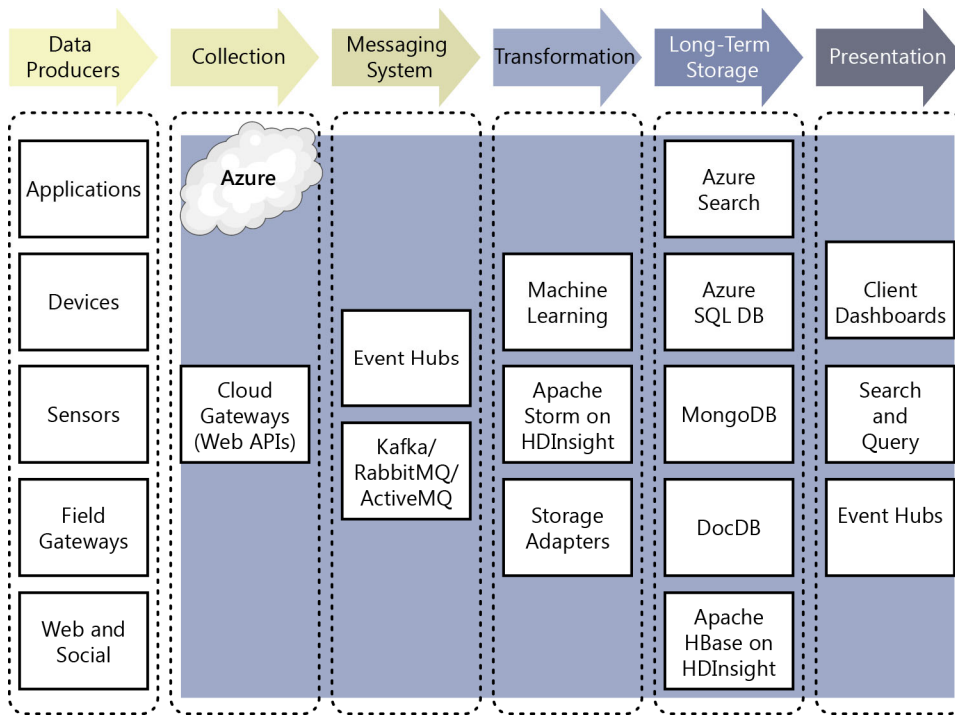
Data Producers

Collection

Messaging System

Transformation

Long-Term Storage

Presentation

Applications

Devices

Sensors

Field Gateways

Web and Social

Azure

Cloud Gateways (Web APIs)

Event Hubs

Kafka/ RabbitMQ/ ActiveMQ

Machine Learning

Apache Storm on HDInsight

Storage Adapters

Azure Search

Azure SQL DB

MongoDB

DocDB

Apache HBase on HDInsight

Client Dashboards

Search and Query

Event Hubs